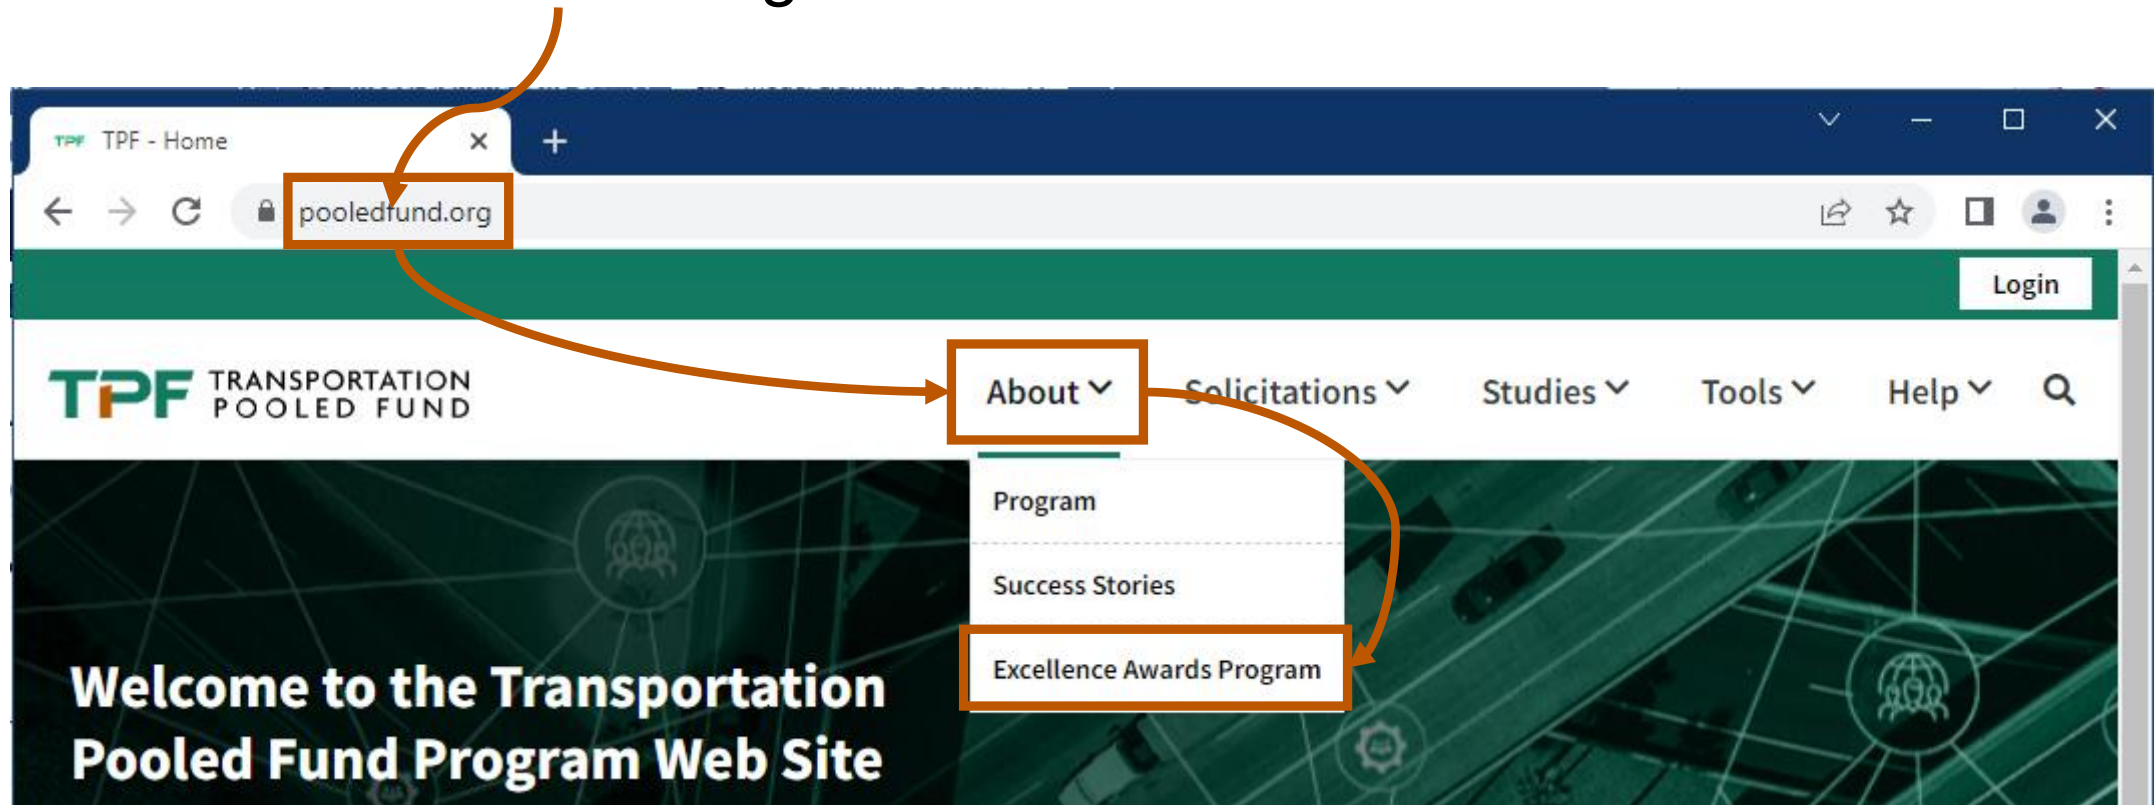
TPF - Home

pooledfund.org

Login

TPF TRANSPORTATION POOLED FUND

About

Solicitations

Studies

Tools

Help

Program

Success Stories

Excellence Awards Program

Welcome to the Transportation Pooled Fund Program Web Site